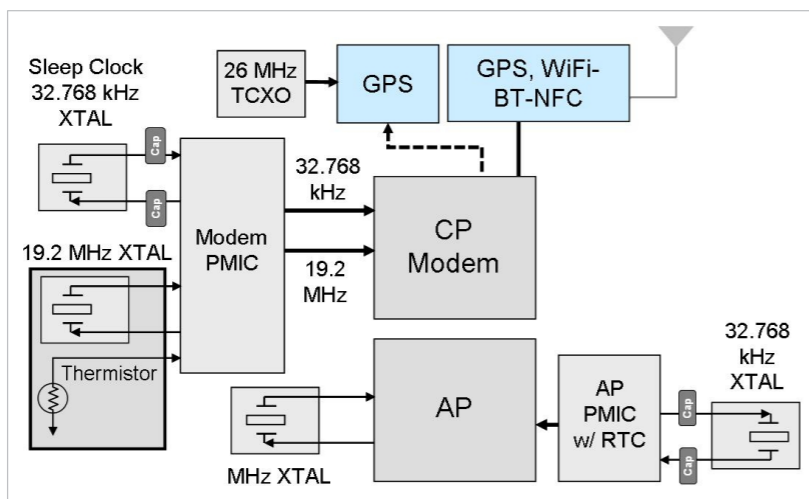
Sleep Clock 32.768 kHz XTAL

26 MHz TCXO

GPS

GPS, WiFi-BT-NFC

Cap

Cap

Modem PMIC

32.768 kHz

19.2 MHz

CP Modem

19.2 MHz XTAL

Thermistor

AP

AP PMIC w/ RTC

32.768 kHz XTAL

Cap

Cap

MHz XTAL